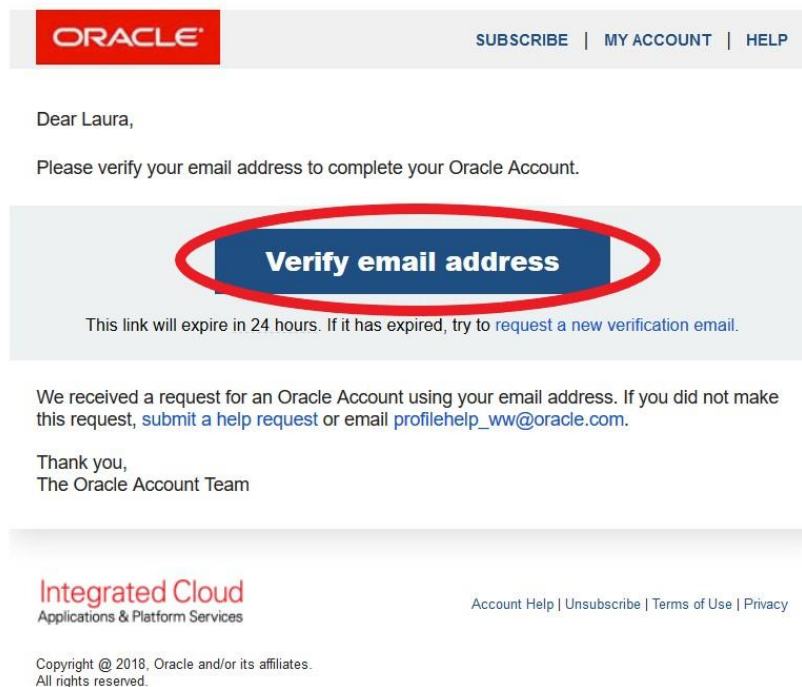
ORACLE

SUBSCRIBE | MY ACCOUNT | HELP

Dear Laura,

Please verify your email address to complete your Oracle Account.

Verify email address

This link will expire in 24 hours. If it has expired, try to request a new verification email.

We received a request for an Oracle Account using your email address. If you did not make this request, submit a help request or email profilehelp_ww@oracle.com.

Thank you,
The Oracle Account Team

Integrated Cloud
Applications & Platform Services

Account Help | Unsubscribe | Terms of Use | Privacy

Copyright @ 2018, Oracle and/or its affiliates.
All rights reserved.